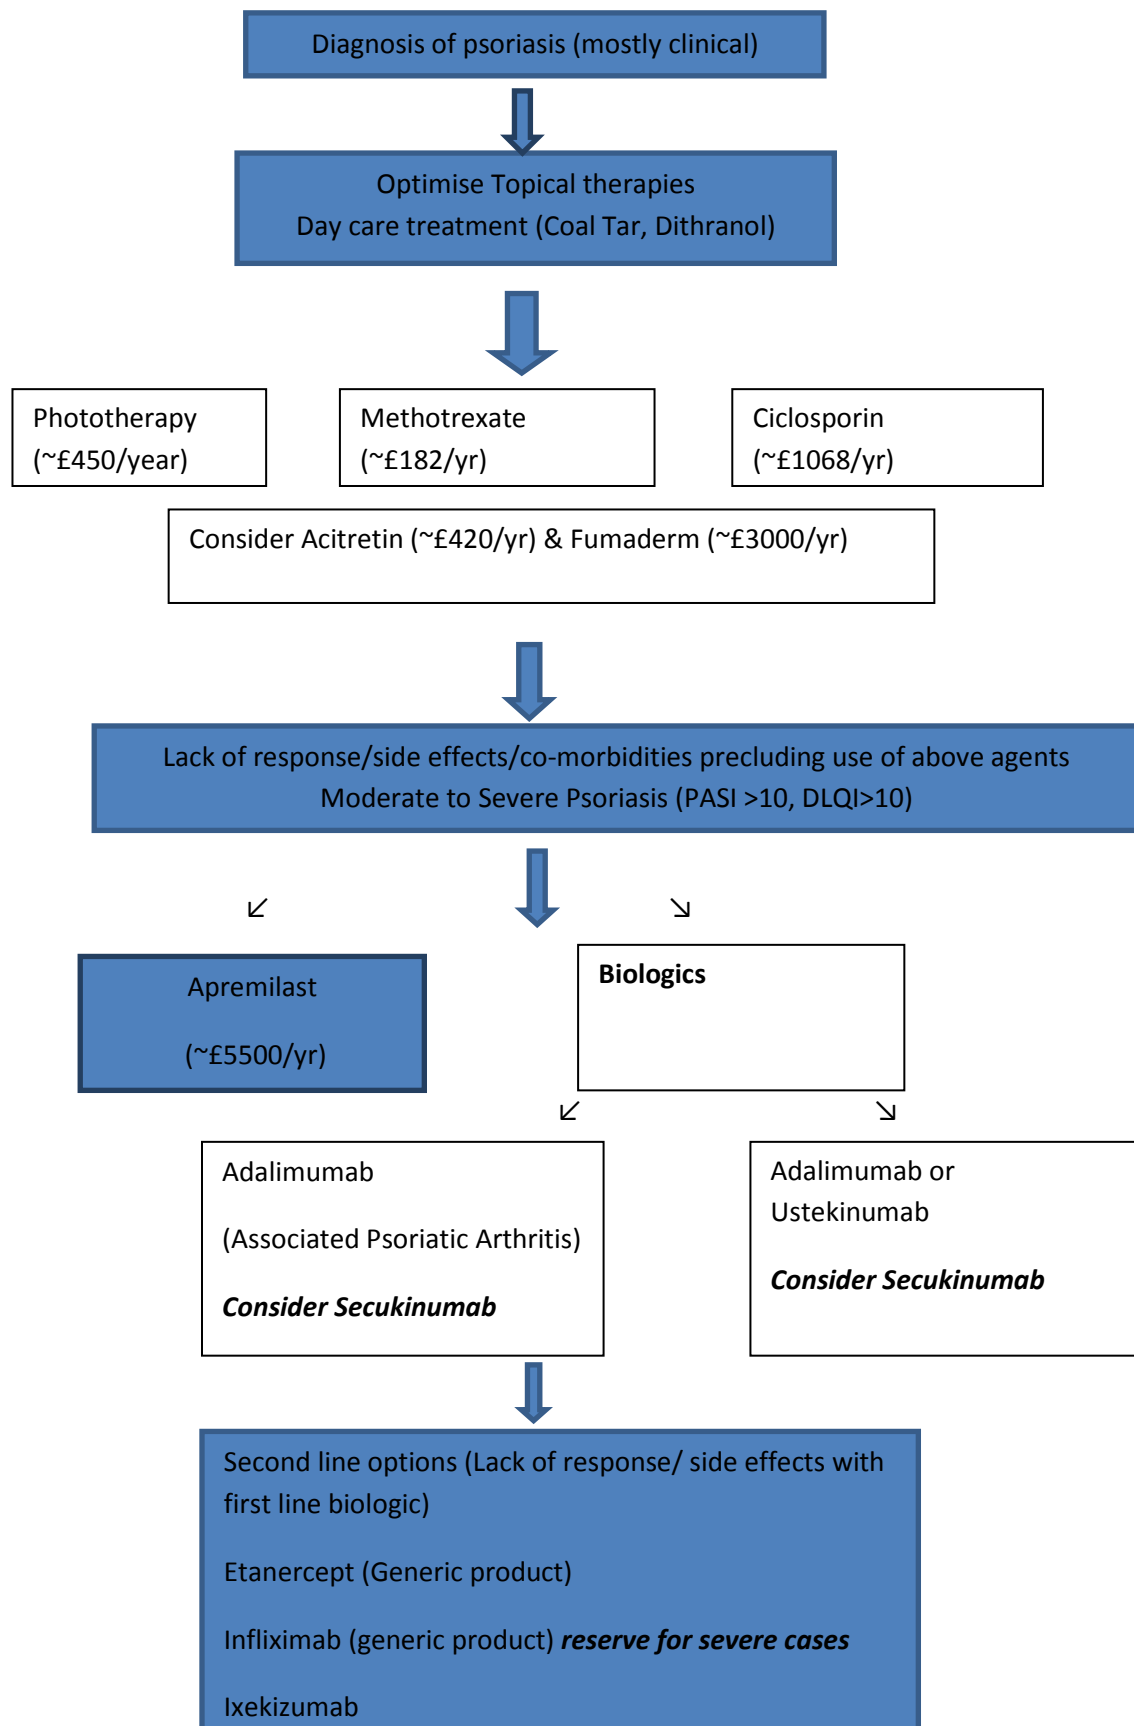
Diagnosis of psoriasis (mostly clinical)

Optimise Topical therapies
Day care treatment (Coal Tar, Dithranol)

Phototherapy
(~£450/year)

Methotrexate
(~£182/yr)

Ciclosporin
(~£1068/yr)

Consider Acitretin (~£420/yr) & Fumaderm (~£3000/yr)

Lack of response/side effects/co-morbidities precluding use of above agents
Moderate to Severe Psoriasis (PASI >10, DLQI>10)

Apremilast

(~£5500/yr)

**Biologics**

Adalimumab

(Associated Psoriatic Arthritis)

***Consider Secukinumab***

Adalimumab or Ustekinumab

***Consider Secukinumab***

Second line options (Lack of response/ side effects with first line biologic)

Etanercept (Generic product)

Infliximab (generic product) ***reserve for severe cases***

Ixekizumab